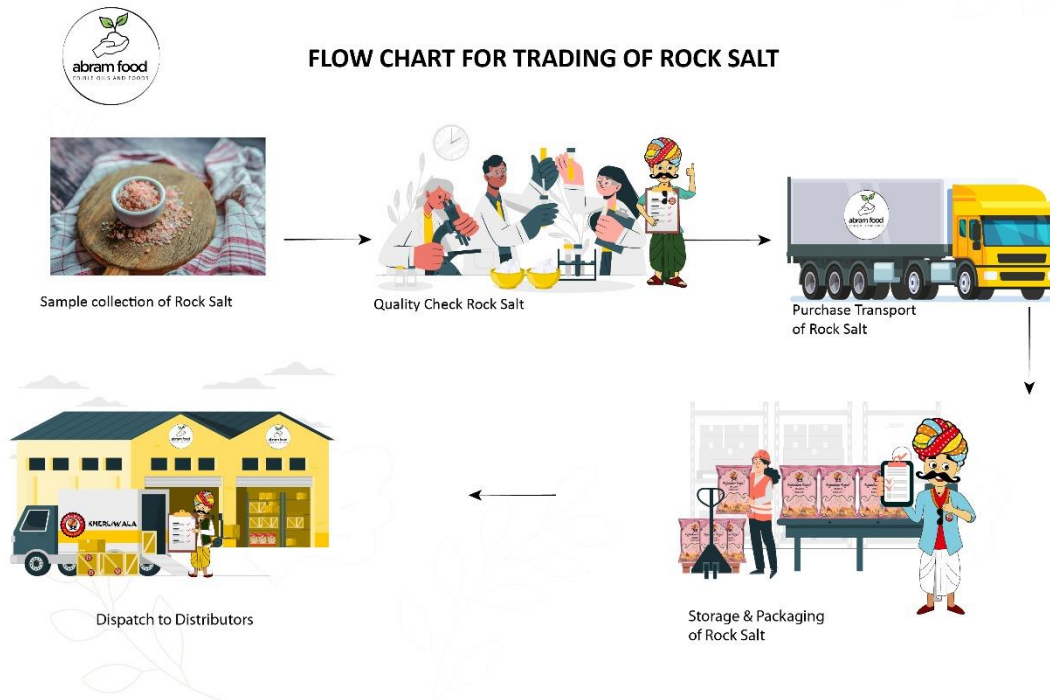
abram food
FRUIT OILS AND FOODS

FLOW CHART FOR TRADING OF ROCK SALT

Sample collection of Rock Salt

Quality Check Rock Salt

abram food

Purchase Transport of Rock Salt

abram food

abram food

KHERUWALA

Dispatch to Distributors

Storage & Packaging of Rock Salt